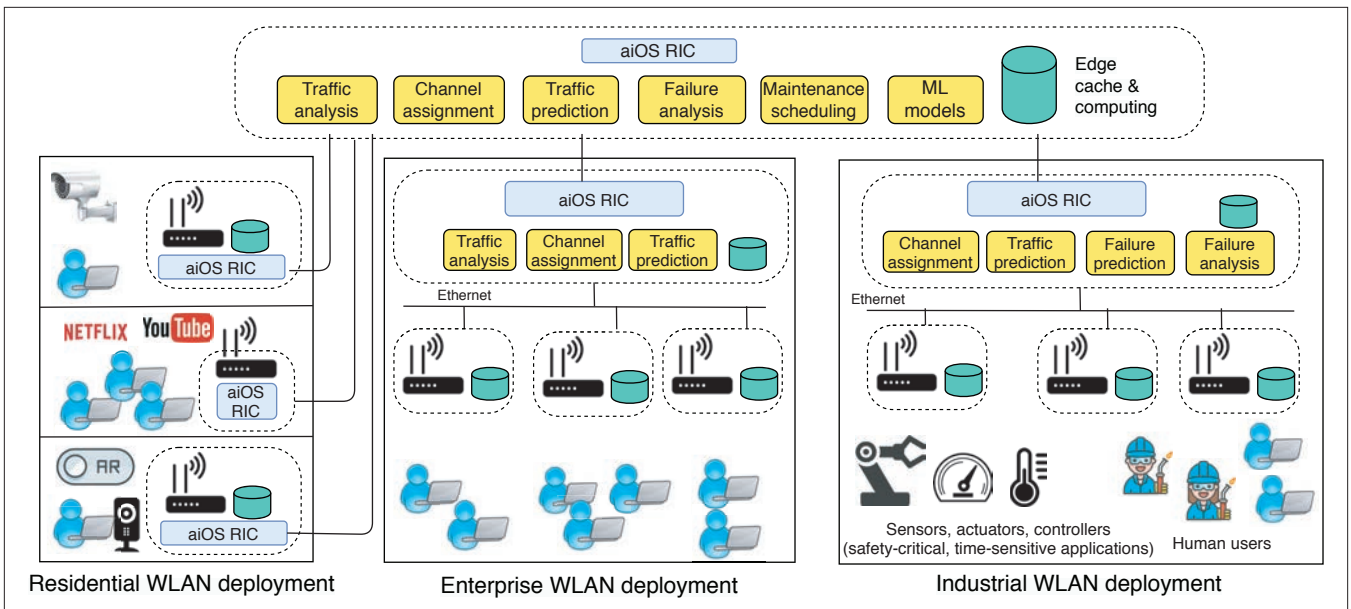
aiOS RIC

Traffic analysis

Channel assignment

Traffic prediction

Failure analysis

Maintenance scheduling

ML models

Edge cache & computing

aiOS RIC

NETFLIX

YouTube

aiOS RIC

AR

aiOS RIC

Residential WLAN deployment

aiOS RIC

Traffic analysis

Channel assignment

Traffic prediction

Ethernet

Enterprise WLAN deployment

aiOS RIC

Channel assignment

Traffic prediction

Failure prediction

Failure analysis

Ethernet

Sensors, actuators, controllers (safety-critical, time-sensitive applications)

Human users

Industrial WLAN deployment